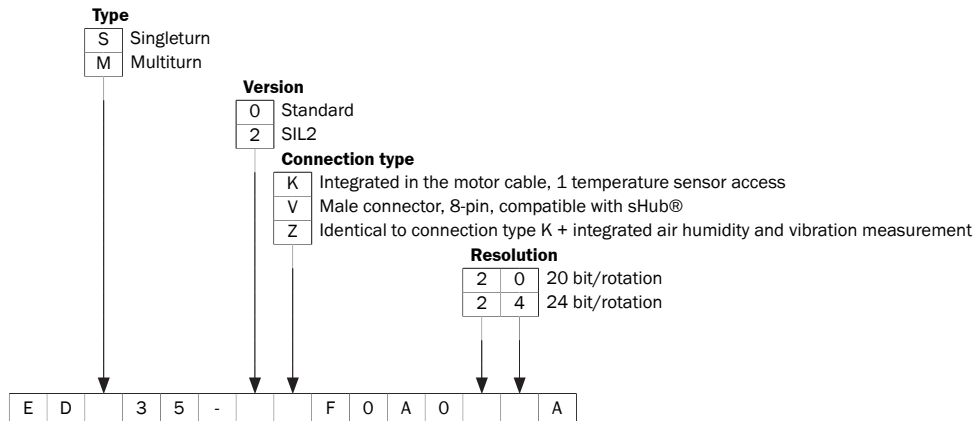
**Type**

| S | Singleturn |
|---|---|
| M | Multiturn |

**Version**

| 0 | Standard |
|---|---|
| 2 | SIL2 |

**Connection type**

| K | Integrated in the motor cable, 1 temperature sensor access |
|---|---|
| V | Male connector, 8-pin, compatible with sHub® |
| Z | Identical to connection type K + integrated air humidity and vibration measurement |

**Resolution**

| 2 | 0 | 20 bit/rotation |
|---|---|---|
| 2 | 4 | 24 bit/rotation |

| E | D | | 3 | 5 | - | | | F | 0 | A | 0 | | | A |
|---|---|---|---|---|---|---|---|---|---|---|---|---|---|---|